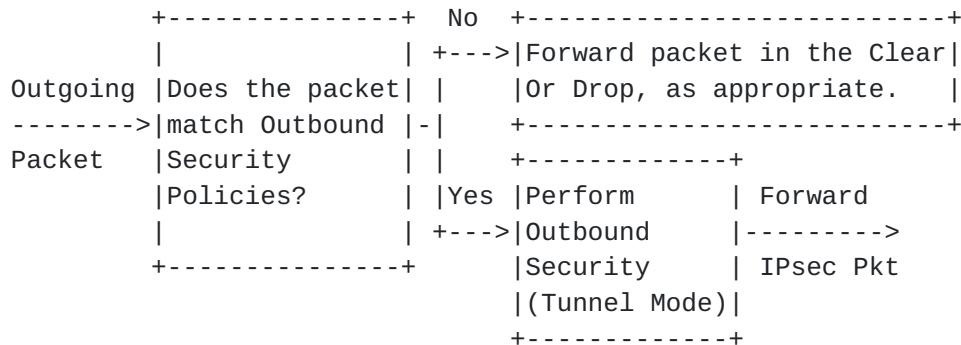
+---------------+  No  +--------------------------+
        |               | +--->|Forward packet in the Clear|
Outgoing |Does the packet| |    |Or Drop, as appropriate.  |
-------->|match Outbound |-|    +--------------------------+
Packet   |Security       | |    +-------------+
         |Policies?      | |Yes |Perform      | Forward
         |               | +--->|Outbound     |---------->
         +---------------+      |Security     | IPsec Pkt
                                |(Tunnel Mode)|
                                +-------------+